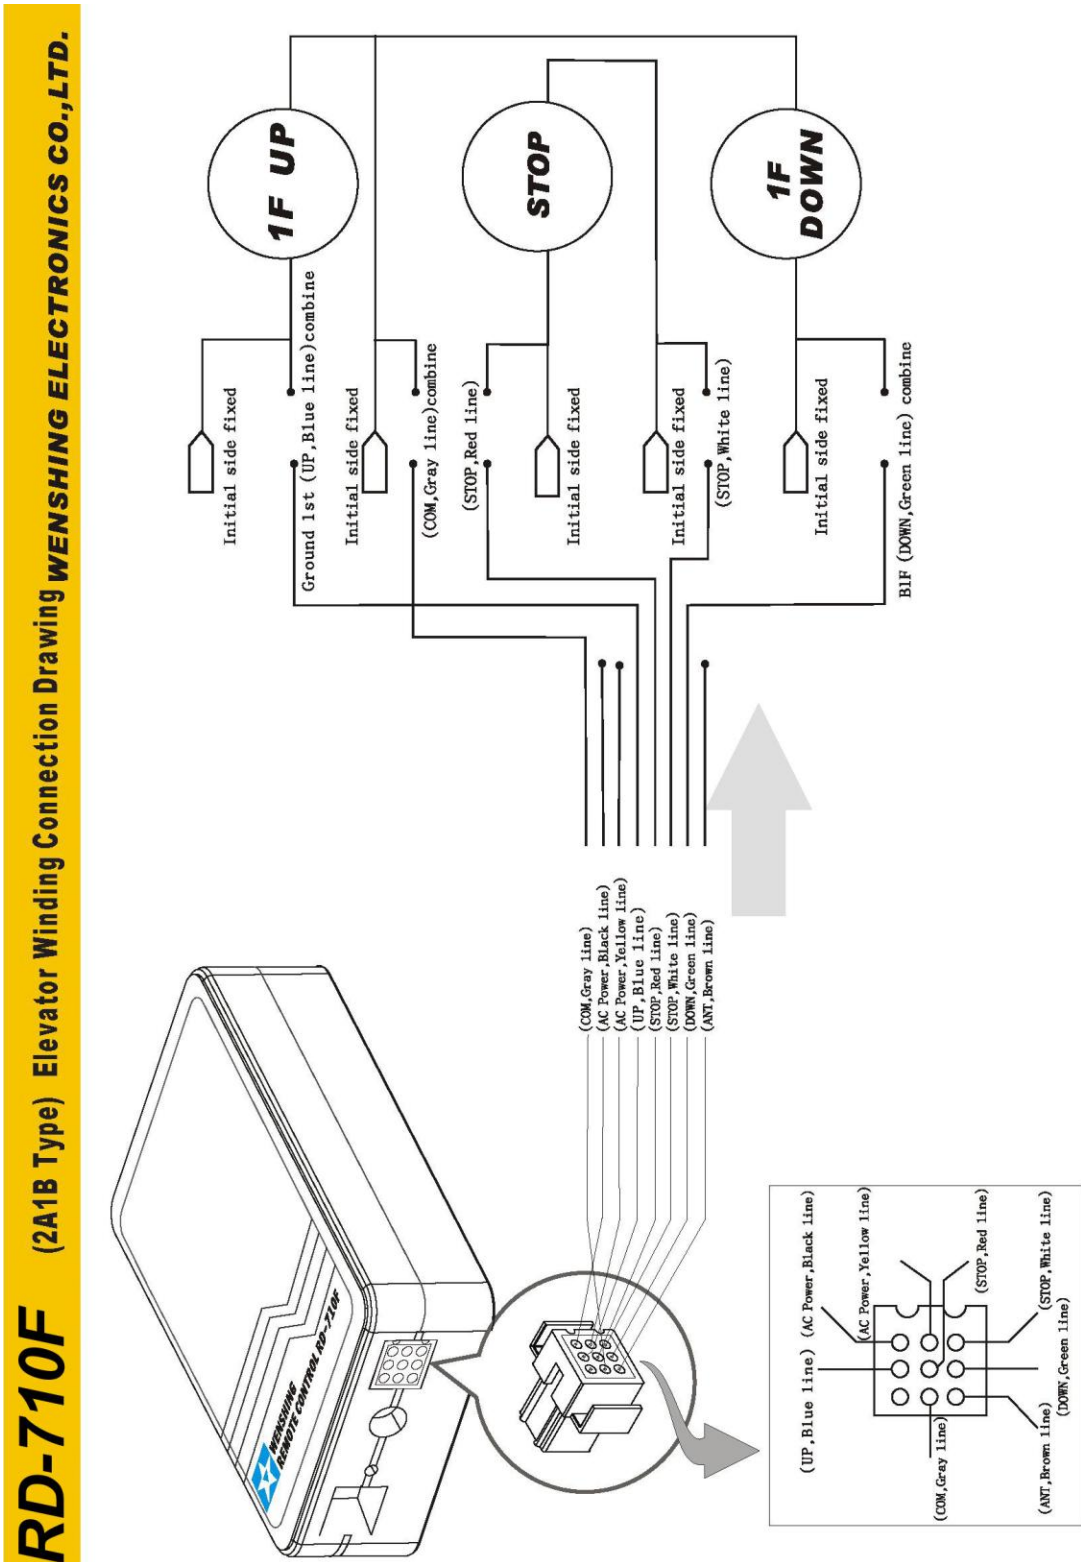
RD-710F (2A1B Type) Elevator Winding Connection Drawing WENSHING ELECTRONICS CO.,LTD.

WENSHING REMOTE CONTROL RD-710F

(COM,Gray line)
(AC Power,Black line)
(AC Power,Yellow line)
(UP,Blue line)
(STOP,Red line)
(STOP,White line)
(DOWN,Green line)
(ANT,Brown line)

Initial side fixed
Ground 1st (UP,Blue line)combine
1F UP
Initial side fixed
(COM,Gray line)combine
(STOP,Red line)
Initial side fixed
STOP
Initial side fixed
(STOP,White line)
Initial side fixed
B1F (DOWN,Green line) combine
1F DOWN

(UP,Blue line)
(AC Power,Black line)
(AC Power,Yellow line)
(STOP,Red line)
(COM,Gray line)
(ANT,Brown line)
(DOWN,Green line)
(STOP,White line)